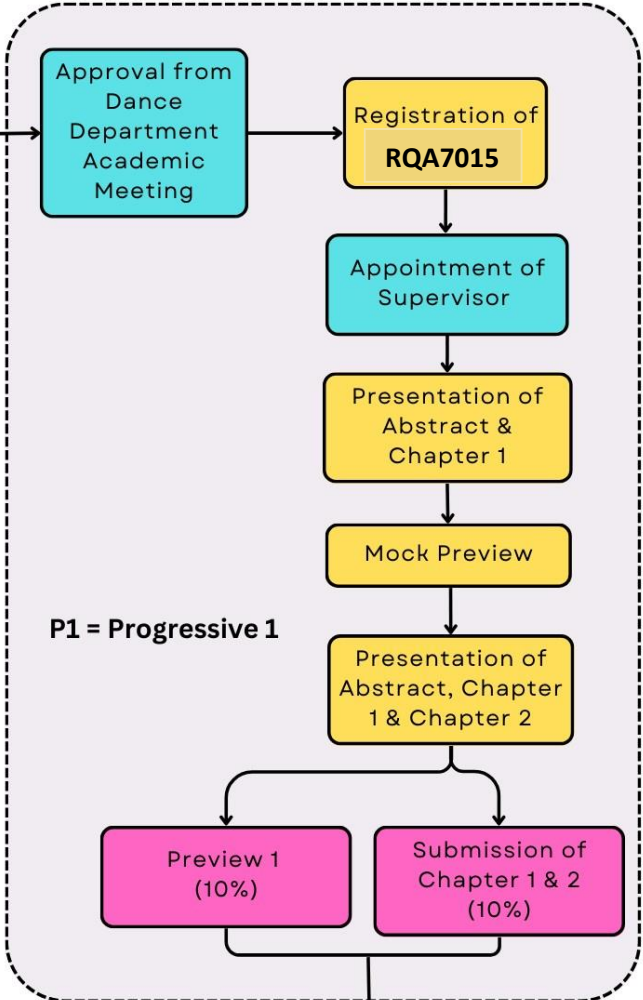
Approval from Dance Department Academic Meeting

Registration of RQA7015

Appointment of Supervisor

Presentation of Abstract & Chapter 1

Mock Preview

P1 = Progressive 1

Presentation of Abstract, Chapter 1 & Chapter 2

Preview 1 (10%)

Submission of Chapter 1 & 2 (10%)